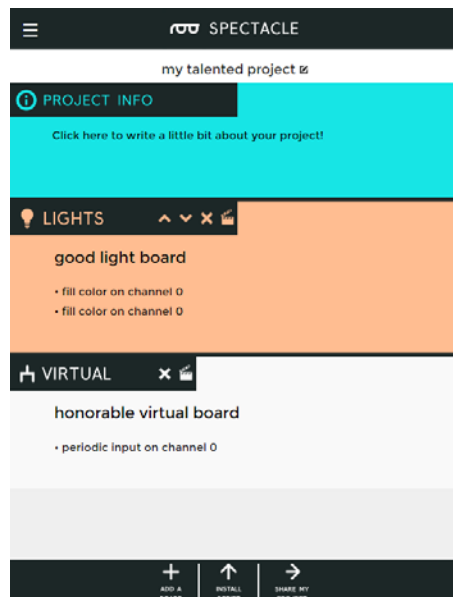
SPECTACLE

my talented project

PROJECT INFO

Click here to write a little bit about your project!

LIGHTS

good light board

• fill color on channel 0
• fill color on channel 0

VIRTUAL

honorable virtual board

• periodic input on channel 0

ADD A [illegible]

INSTALL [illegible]

SHARE MY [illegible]